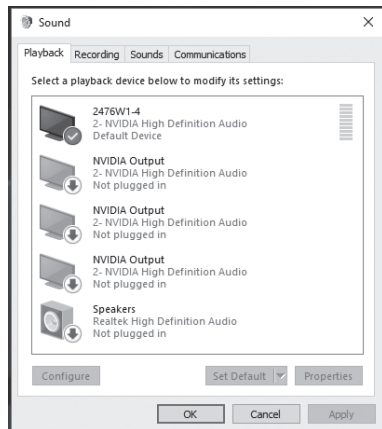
Sound

Playback | Recording | Sounds | Communications

Select a playback device below to modify its settings:

2476W1-4
2- NVIDIA High Definition Audio
Default Device

NVIDIA Output
2- NVIDIA High Definition Audio
Not plugged in

NVIDIA Output
2- NVIDIA High Definition Audio
Not plugged in

NVIDIA Output
2- NVIDIA High Definition Audio
Not plugged in

Speakers
Realtek High Definition Audio
Not plugged in

Configure | Set Default | Properties

OK | Cancel | Apply